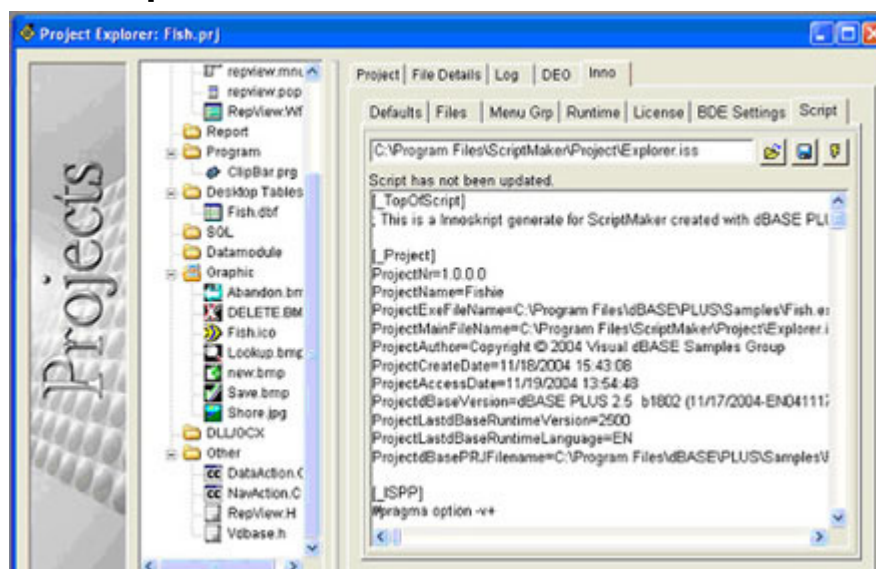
Project Explorer: Fish.prj

Projects

repview.mnu
repview.pop
RepView.Wf
Report
Program
ClipBar.prg
Desktop Tables
Fish.dbf
SQL
Datamodule
Graphic
Abandon.bm
DELETE.BM
Fish.ico
Lookup.bmp
new.bmp
Save.bmp
Shore.jpg
DLL/OCX
Other
DataAction.C
NavAction.C
RepView.H
Vdbase.h

Project | File Details | Log | DEO | Inno

Defaults | Files | Menu Grp | Runtime | License | BDE Settings | Script

C:\Program Files\ScriptMaker\Project\Explorer.iss

Script has not been updated.

[_TopOfScript]
; This is a Innoskript generate for ScriptMaker created with dBASE PLU

[_Project]
ProjectNr=1.0.0.0
ProjectName=Fishie
ProjectExeFileName=C:\Program Files\dBASE\PLUS\Samples\Fish.e
ProjectMainFileName=C:\Program Files\ScriptMaker\Project\Explorer.i
ProjectAuthor=Copyright © 2004 Visual dBASE Samples Group
ProjectCreateDate=11/18/2004 15:43:08
ProjectAccessDate=11/19/2004 13:54:48
ProjectdBaseVersion=dBASE PLUS 2.5 b1802 (11/17/2004-EN041117
ProjectLastdBaseRuntimeVersion=2500
ProjectLastdBaseRuntimeLanguage=EN
ProjectdBasePRJFilename=C:\Program Files\dBASE\PLUS\Samples\

[_ISPP]
#pragma option -v+